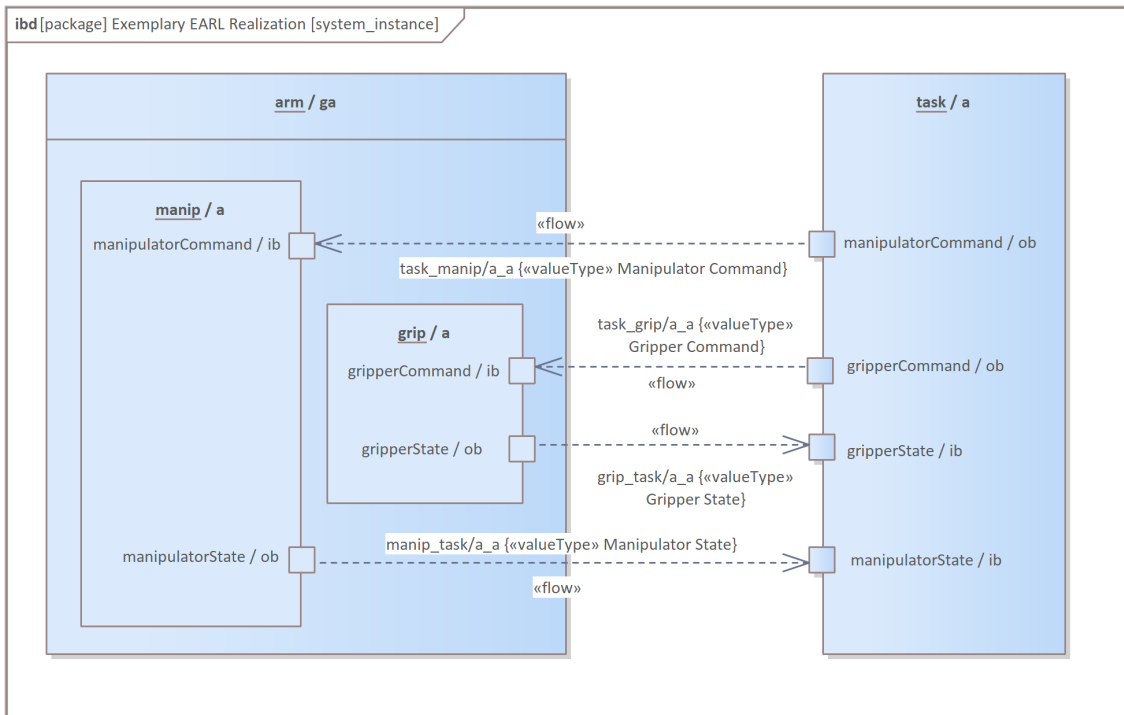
ibd [package] Exemplary EARL Realization [system_instance]

arm / ga

task / a

manip / a

manipulatorCommand / ib

«flow»

manipulatorCommand / ob

task_manip/a_a {«valueType» Manipulator Command}

grip / a

task_grip/a_a {«valueType» Gripper Command}

gripperCommand / ib

gripperCommand / ob

«flow»

«flow»

gripperState / ob

gripperState / ib

grip_task/a_a {«valueType» Gripper State}

manip_task/a_a {«valueType» Manipulator State}

manipulatorState / ob

manipulatorState / ib

«flow»